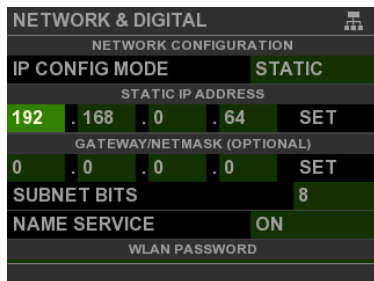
NETWORK & DIGITAL

NETWORK CONFIGURATION

IP CONFIG MODE STATIC

STATIC IP ADDRESS

192 . 168 . 0 . 64 SET

GATEWAY/NETMASK (OPTIONAL)

0 . 0 . 0 . 0 SET

SUBNET BITS 8

NAME SERVICE ON

WLAN PASSWORD